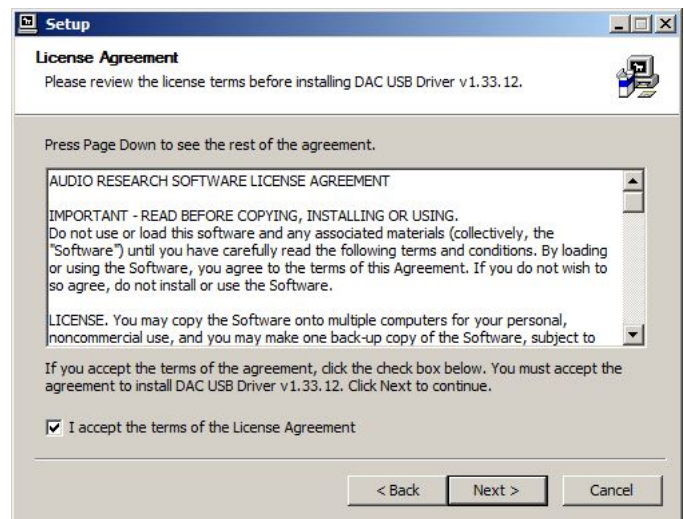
Setup

License Agreement
Please review the license terms before installing DAC USB Driver v1.33.12.

Press Page Down to see the rest of the agreement.

AUDIO RESEARCH SOFTWARE LICENSE AGREEMENT

IMPORTANT - READ BEFORE COPYING, INSTALLING OR USING.
Do not use or load this software and any associated materials (collectively, the "Software") until you have carefully read the following terms and conditions. By loading or using the Software, you agree to the terms of this Agreement. If you do not wish to so agree, do not install or use the Software.

LICENSE. You may copy the Software onto multiple computers for your personal, noncommercial use, and you may make one back-up copy of the Software, subject to

If you accept the terms of the agreement, click the check box below. You must accept the agreement to install DAC USB Driver v1.33.12. Click Next to continue.

I accept the terms of the License Agreement

< Back
Next >
Cancel